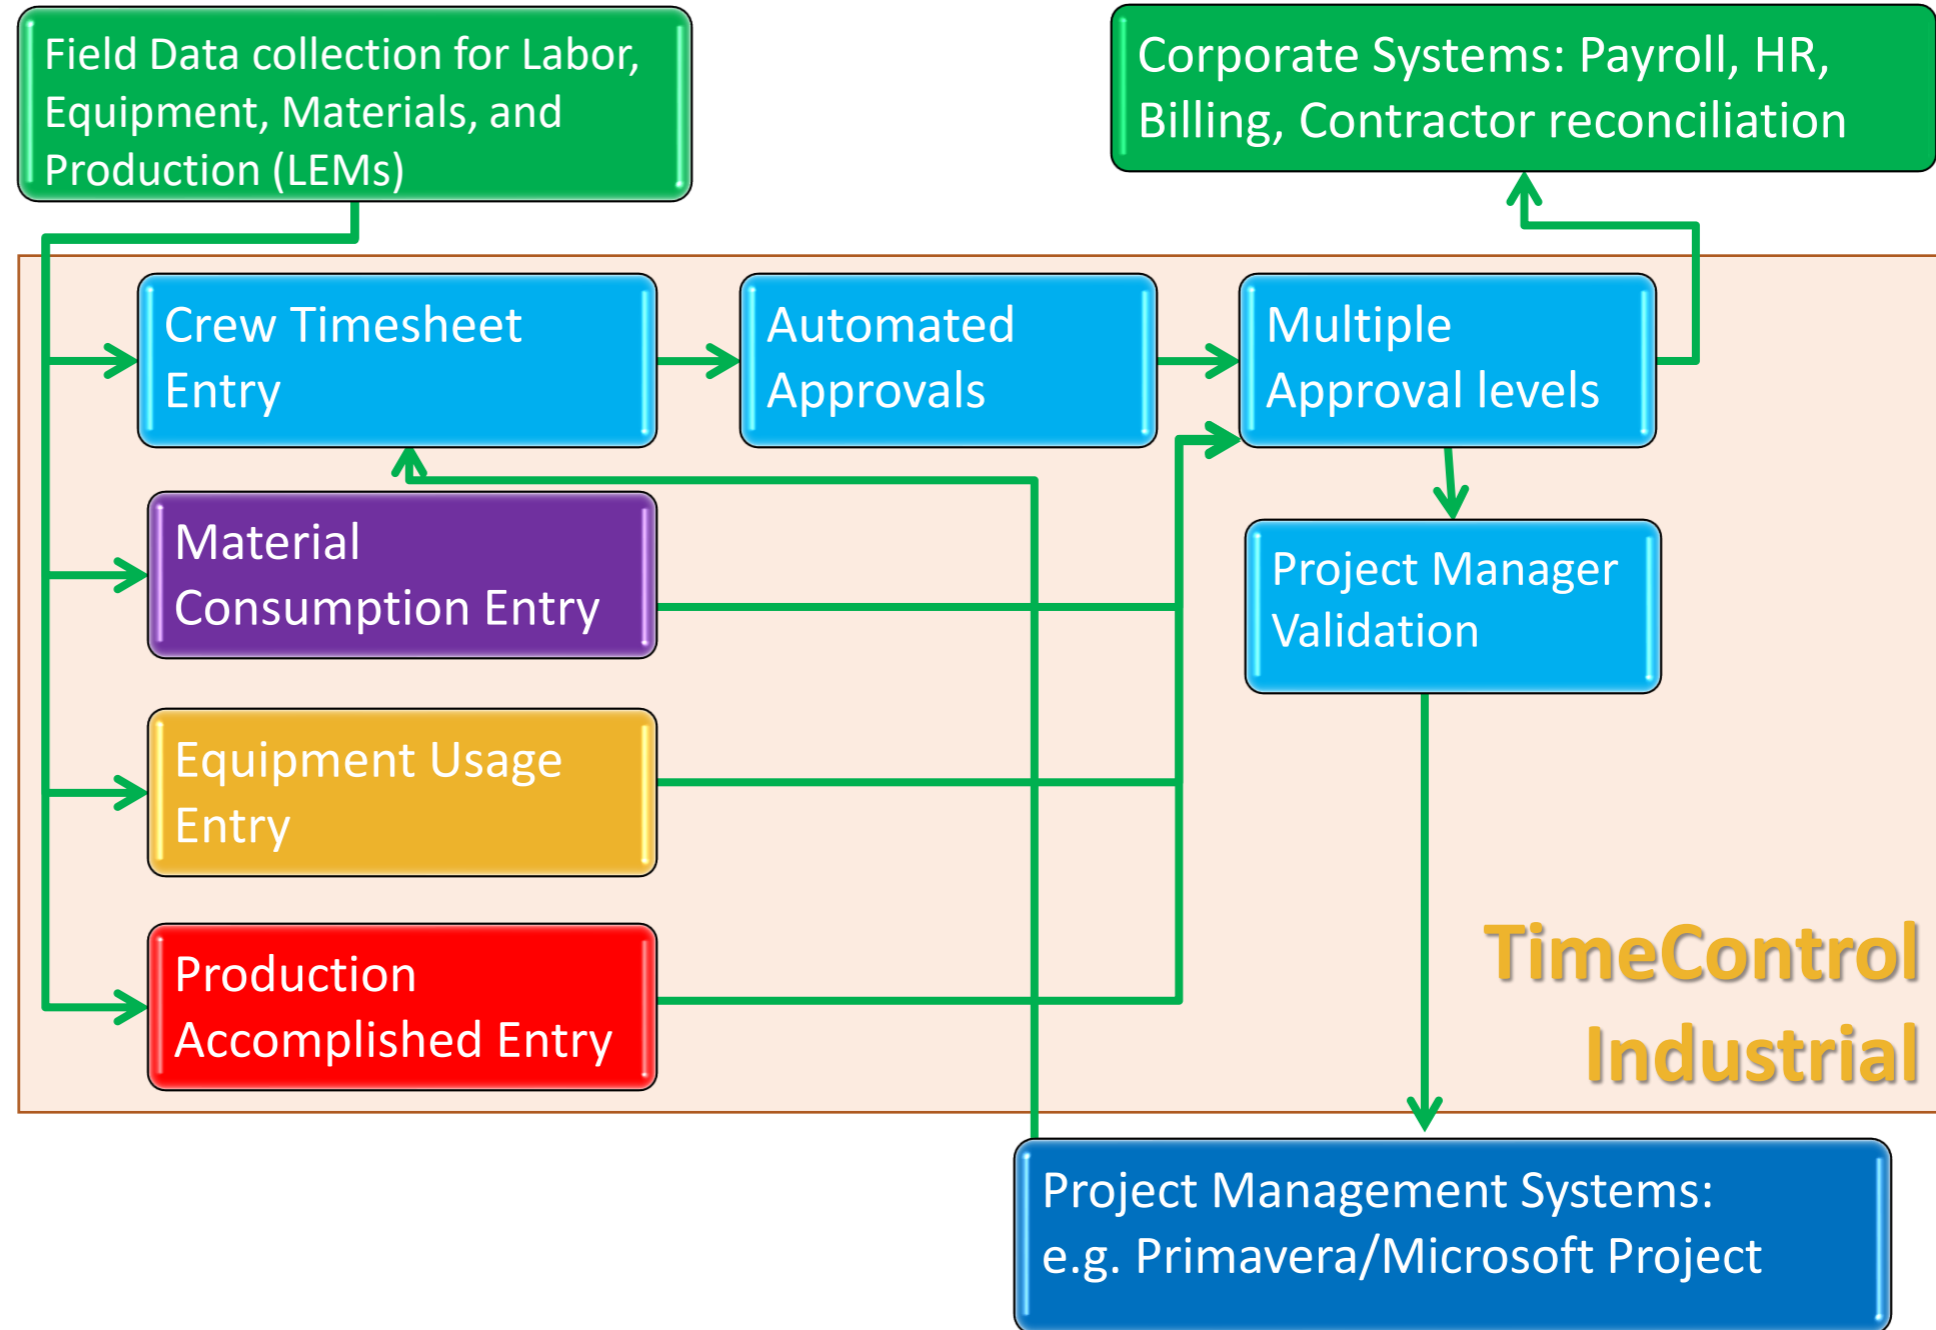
Field Data collection for Labor, Equipment, Materials, and Production (LEMs)

Corporate Systems: Payroll, HR, Billing, Contractor reconciliation

Crew Timesheet Entry

Automated Approvals

Multiple Approval levels

Material Consumption Entry

Project Manager Validation

Equipment Usage Entry

Production Accomplished Entry

TimeControl Industrial

Project Management Systems: e.g. Primavera/Microsoft Project